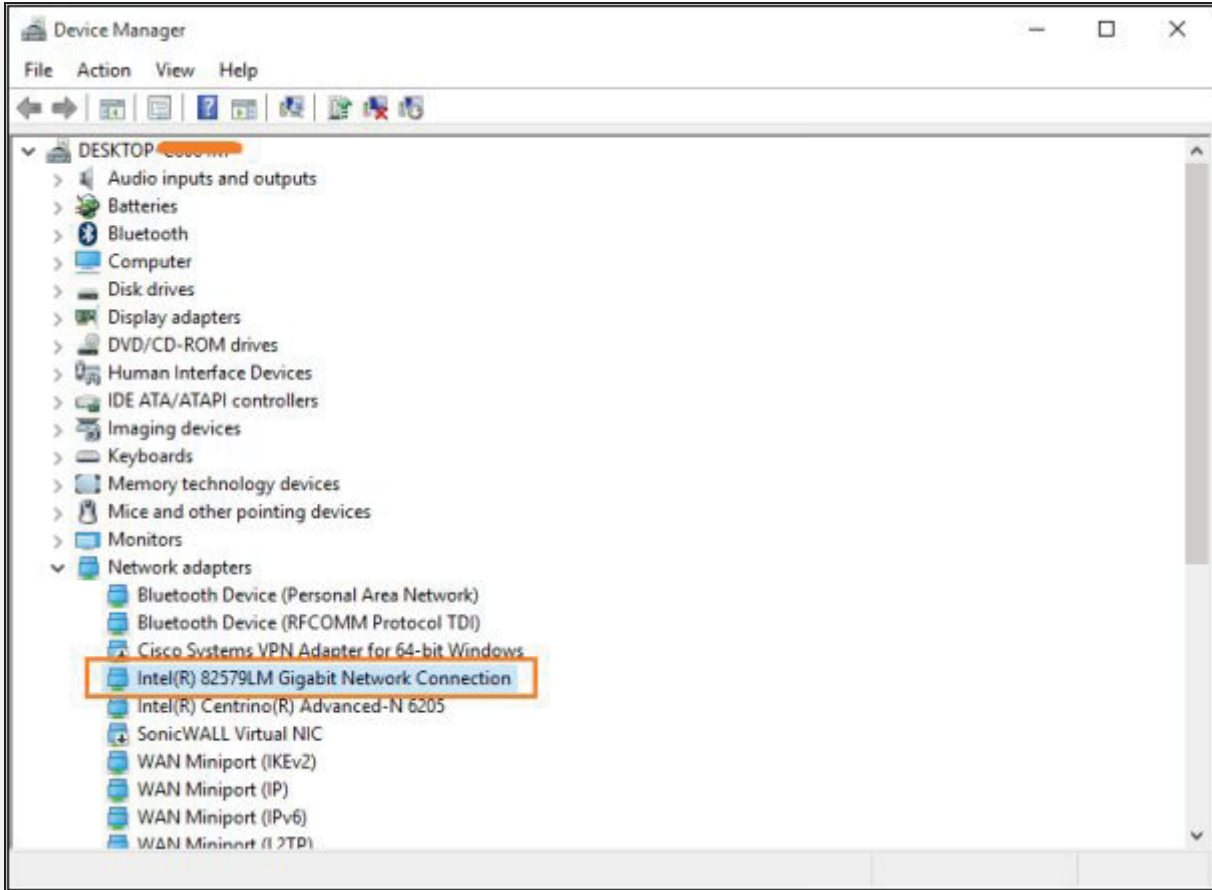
Device Manager

File Action View Help

DESKTOP-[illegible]
Audio inputs and outputs
Batteries
Bluetooth
Computer
Disk drives
Display adapters
DVD/CD-ROM drives
Human Interface Devices
IDE ATA/ATAPI controllers
Imaging devices
Keyboards
Memory technology devices
Mice and other pointing devices
Monitors
Network adapters
Bluetooth Device (Personal Area Network)
Bluetooth Device (RFCOMM Protocol TDI)
Cisco Systems VPN Adapter for 64-bit Windows
Intel(R) 82579LM Gigabit Network Connection
Intel(R) Centrino(R) Advanced-N 6205
SonicWALL Virtual NIC
WAN Miniport (IKEv2)
WAN Miniport (IP)
WAN Miniport (IPv6)
WAN Miniport (L2TP)